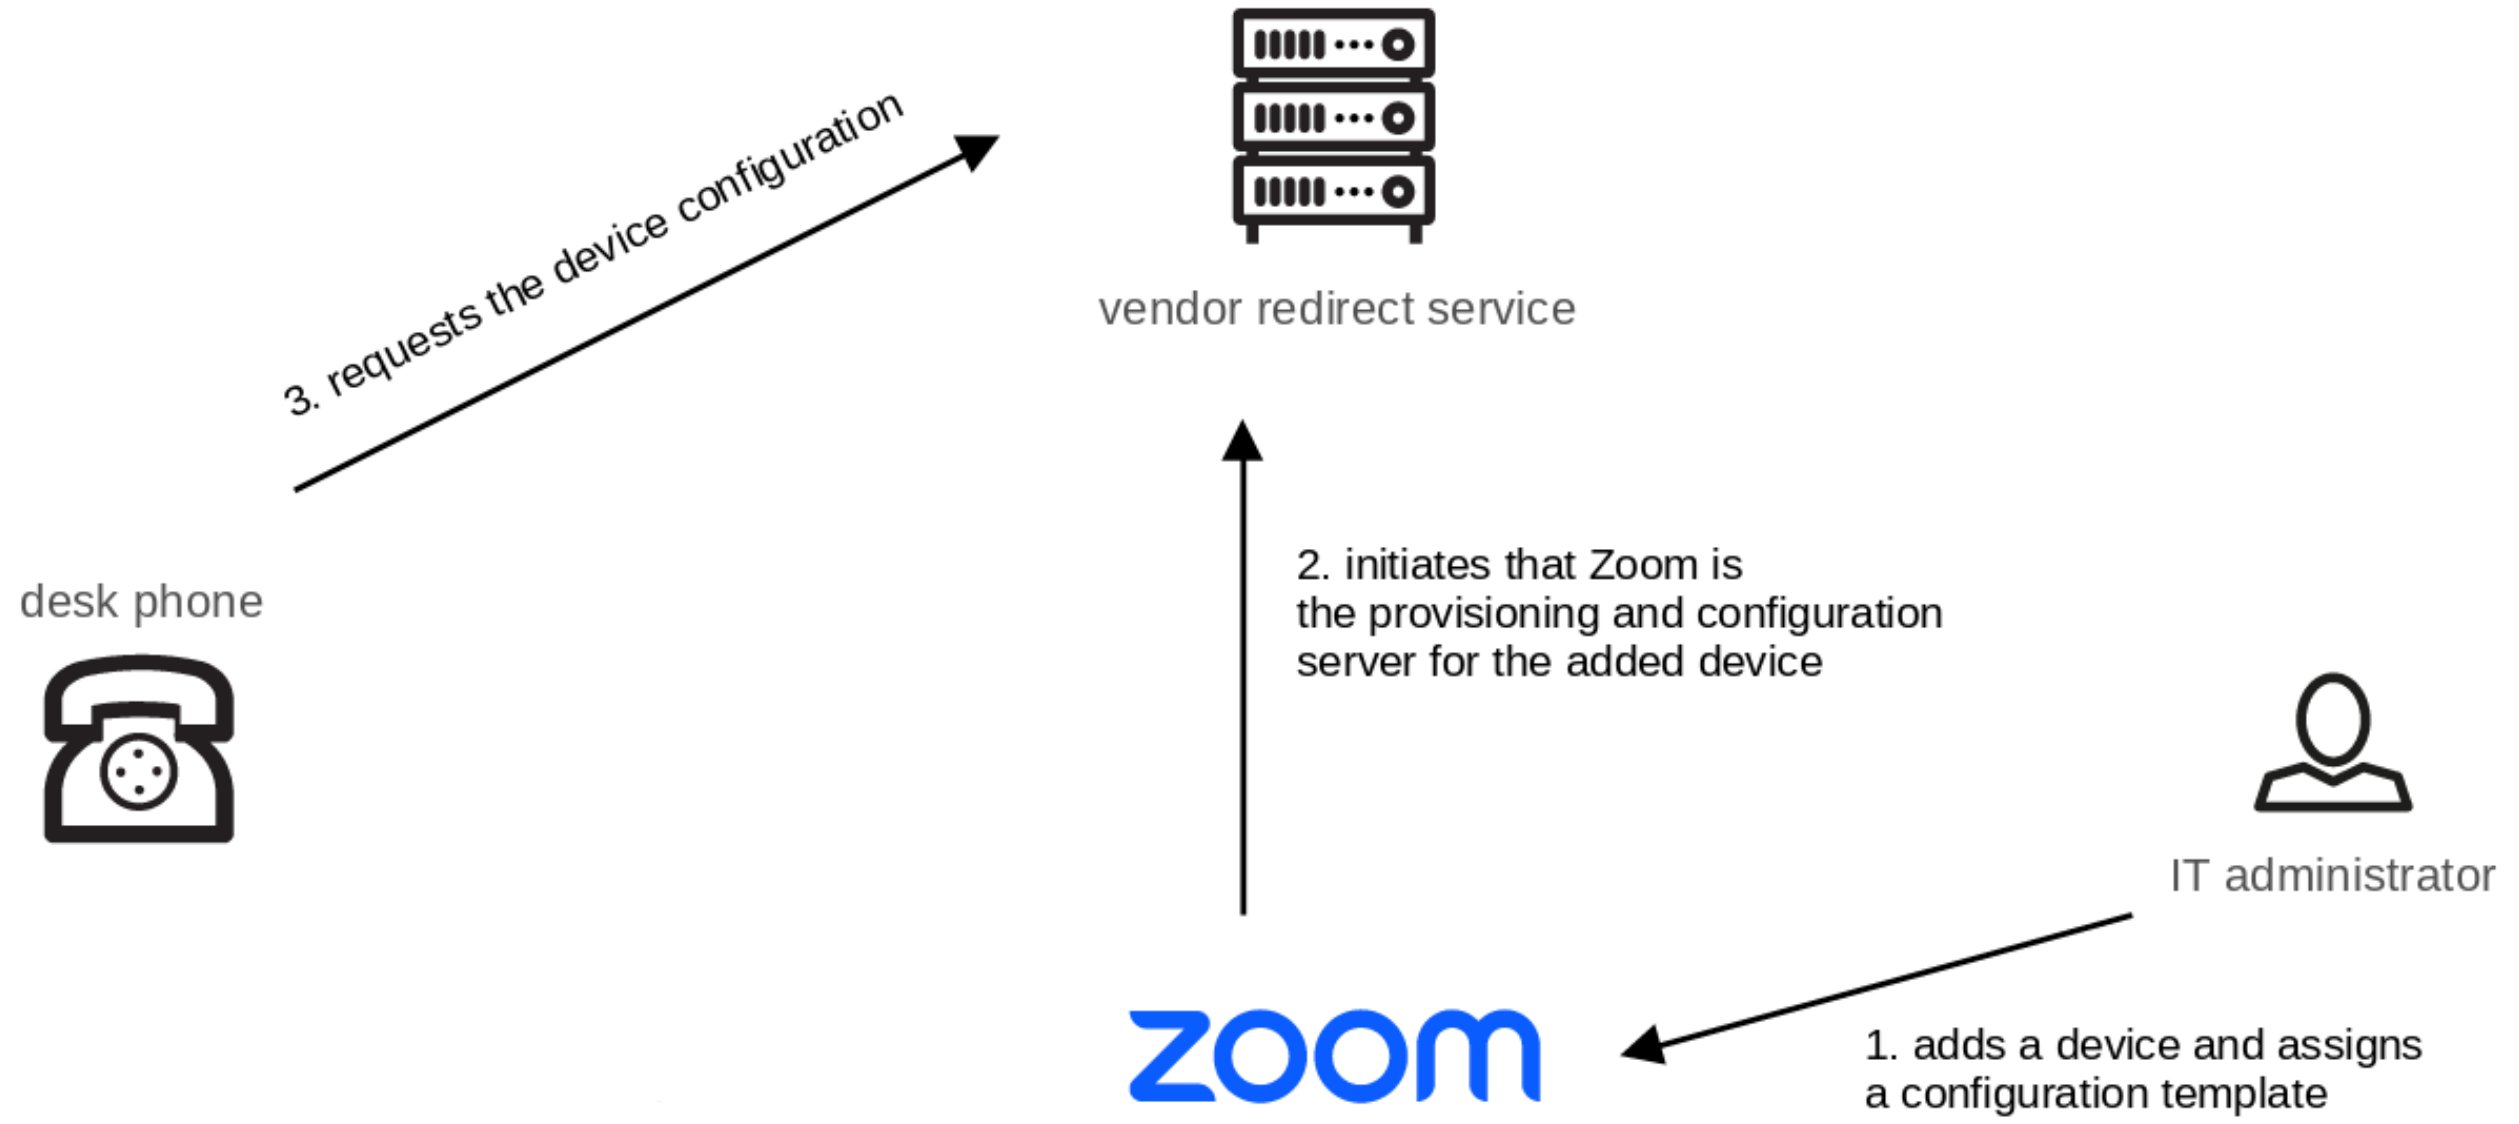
3. requests the device configuration

vendor redirect service

desk phone

2. initiates that Zoom is the provisioning and configuration server for the added device

IT administrator

zoom

1. adds a device and assigns a configuration template